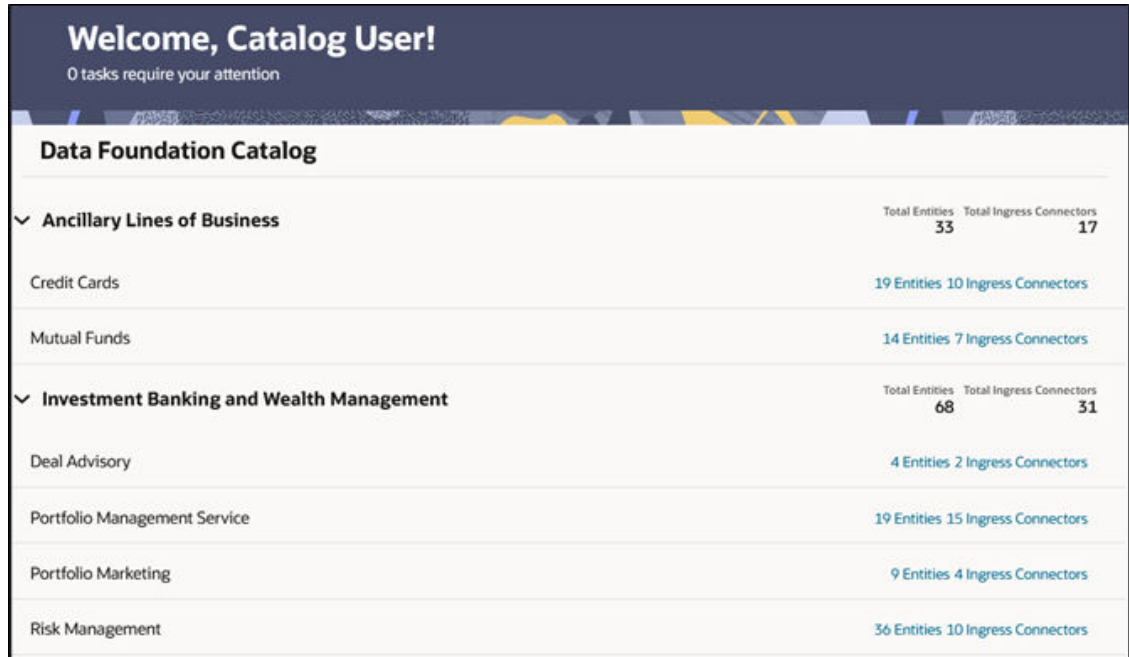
Welcome, Catalog User!
0 tasks require your attention

Data Foundation Catalog

Ancillary Lines of Business

| Total Entities | Total Ingress Connectors |
|---|---|
| 33 | 17 |

Credit Cards 19 Entities 10 Ingress Connectors

Mutual Funds 14 Entities 7 Ingress Connectors

Investment Banking and Wealth Management

| Total Entities | Total Ingress Connectors |
|---|---|
| 68 | 31 |

Deal Advisory 4 Entities 2 Ingress Connectors

Portfolio Management Service 19 Entities 15 Ingress Connectors

Portfolio Marketing 9 Entities 4 Ingress Connectors

Risk Management 36 Entities 10 Ingress Connectors